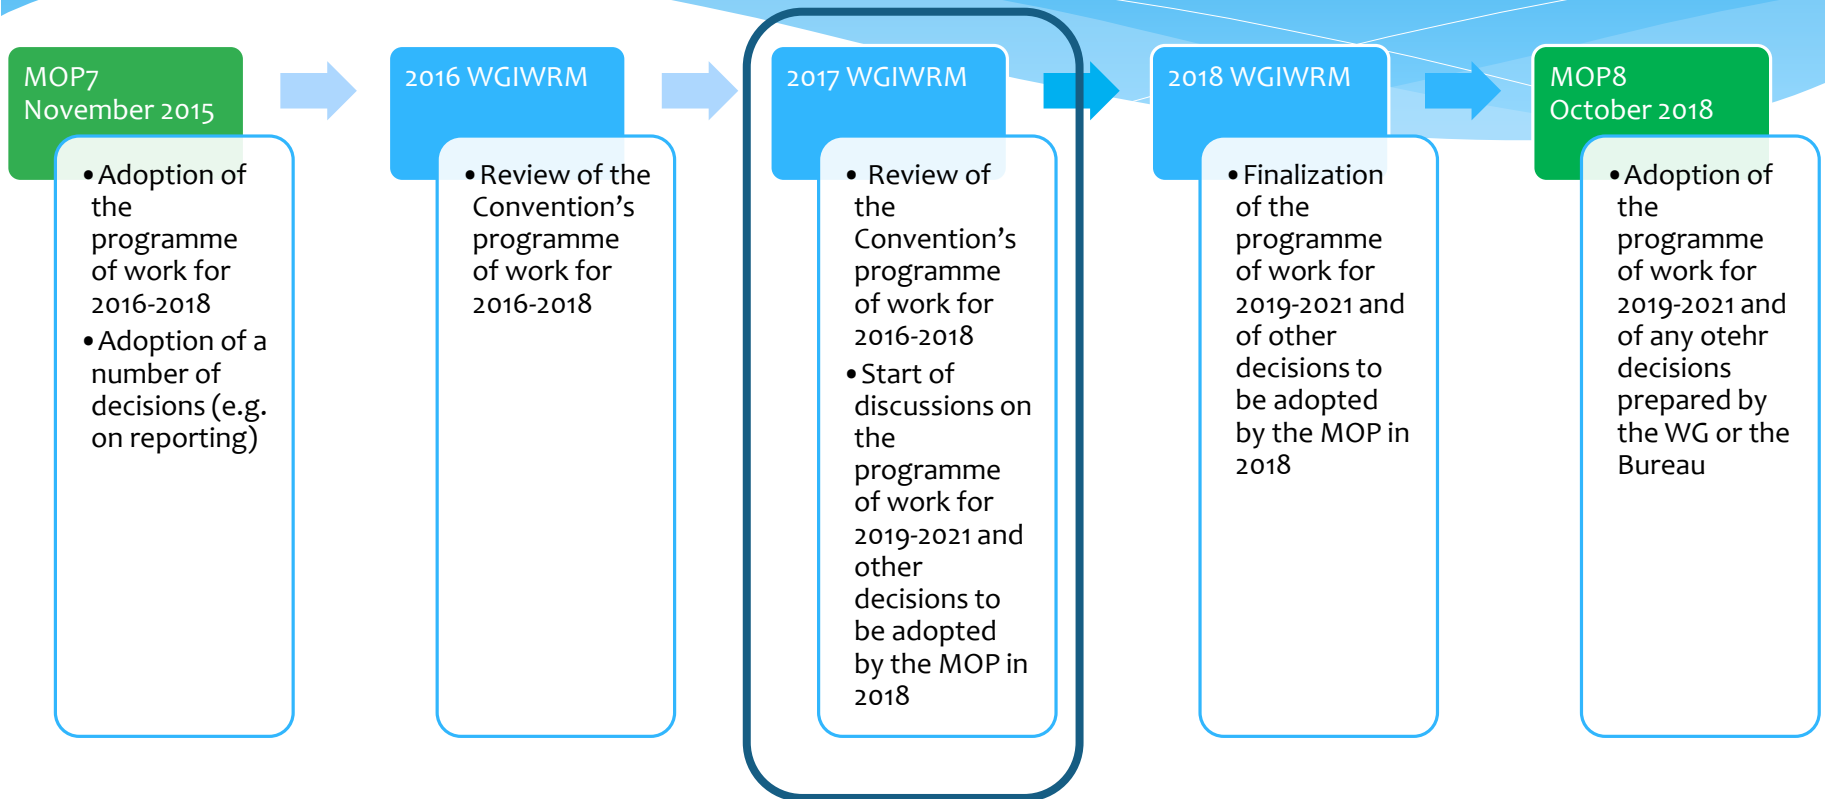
MOP7
November 2015

• Adoption of the programme of work for 2016-2018
• Adoption of a number of decisions (e.g. on reporting)

2016 WGIWRM

• Review of the Convention’s programme of work for 2016-2018

2017 WGIWRM

• Review of the Convention’s programme of work for 2016-2018
• Start of discussions on the programme of work for 2019-2021 and other decisions to be adopted by the MOP in 2018

2018 WGIWRM

• Finalization of the programme of work for 2019-2021 and of other decisions to be adopted by the MOP in 2018

MOP8
October 2018

• Adoption of the programme of work for 2019-2021 and of any otehr decisions prepared by the WG or the Bureau